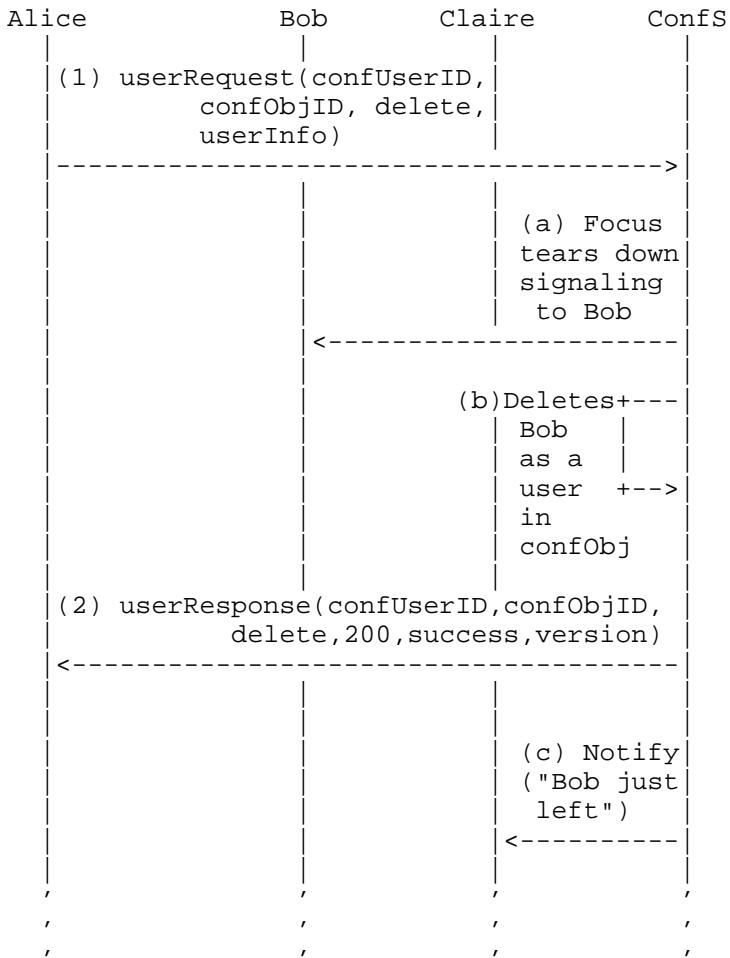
Alice Bob Claire ConfS

(1) userRequest(confUserID, confObjID, delete, userInfo)

(a) Focus tears down signaling to Bob

(b)Deletes Bob as a user in confObj

(2) userResponse(confUserID,confObjID, delete,200,success,version)

(c) Notify ("Bob just left")